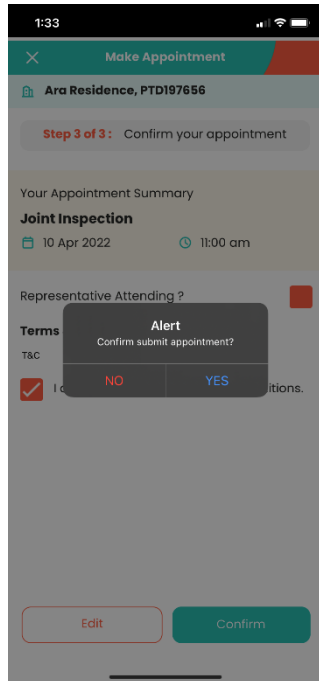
1:33

Make Appointment

Ara Residence, PTD197656

Step 3 of 3 : Confirm your appointment

Your Appointment Summary

Joint Inspection

10 Apr 2022

11:00 am

Representative Attending ?

Terms

T&C

I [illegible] itions.

Alert

Confirm submit appointment?

NO

YES

Edit

Confirm